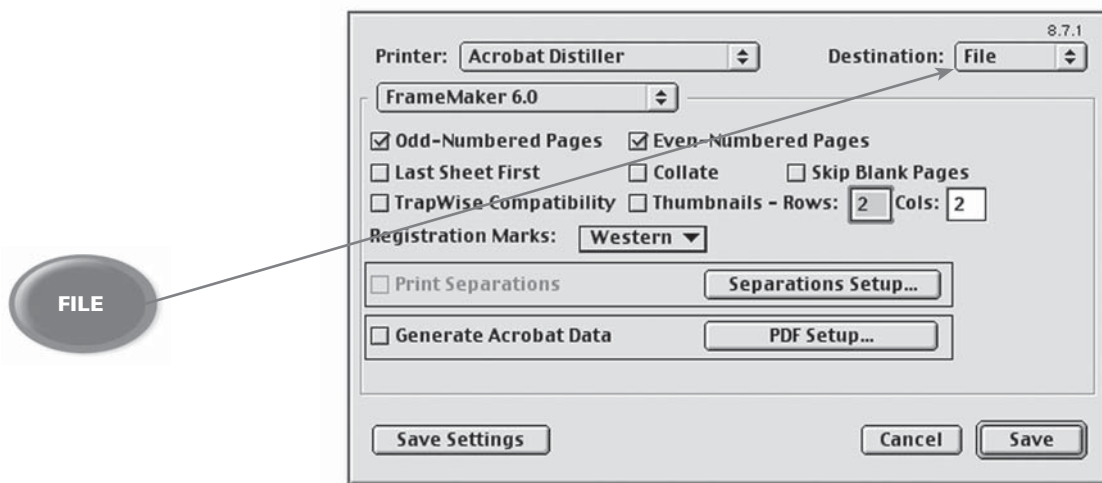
FILE

8.7.1

Printer: Acrobat Distiller

Destination: File

FrameMaker 6.0

☑ Odd-Numbered Pages ☑ Even-Numbered Pages

☐ Last Sheet First ☐ Collate ☐ Skip Blank Pages

☐ TrapWise Compatibility ☐ Thumbnails - Rows: 2 Cols: 2

Registration Marks: Western

☐ Print Separations

Separations Setup...

☐ Generate Acrobat Data

PDF Setup...

Save Settings

Cancel

Save